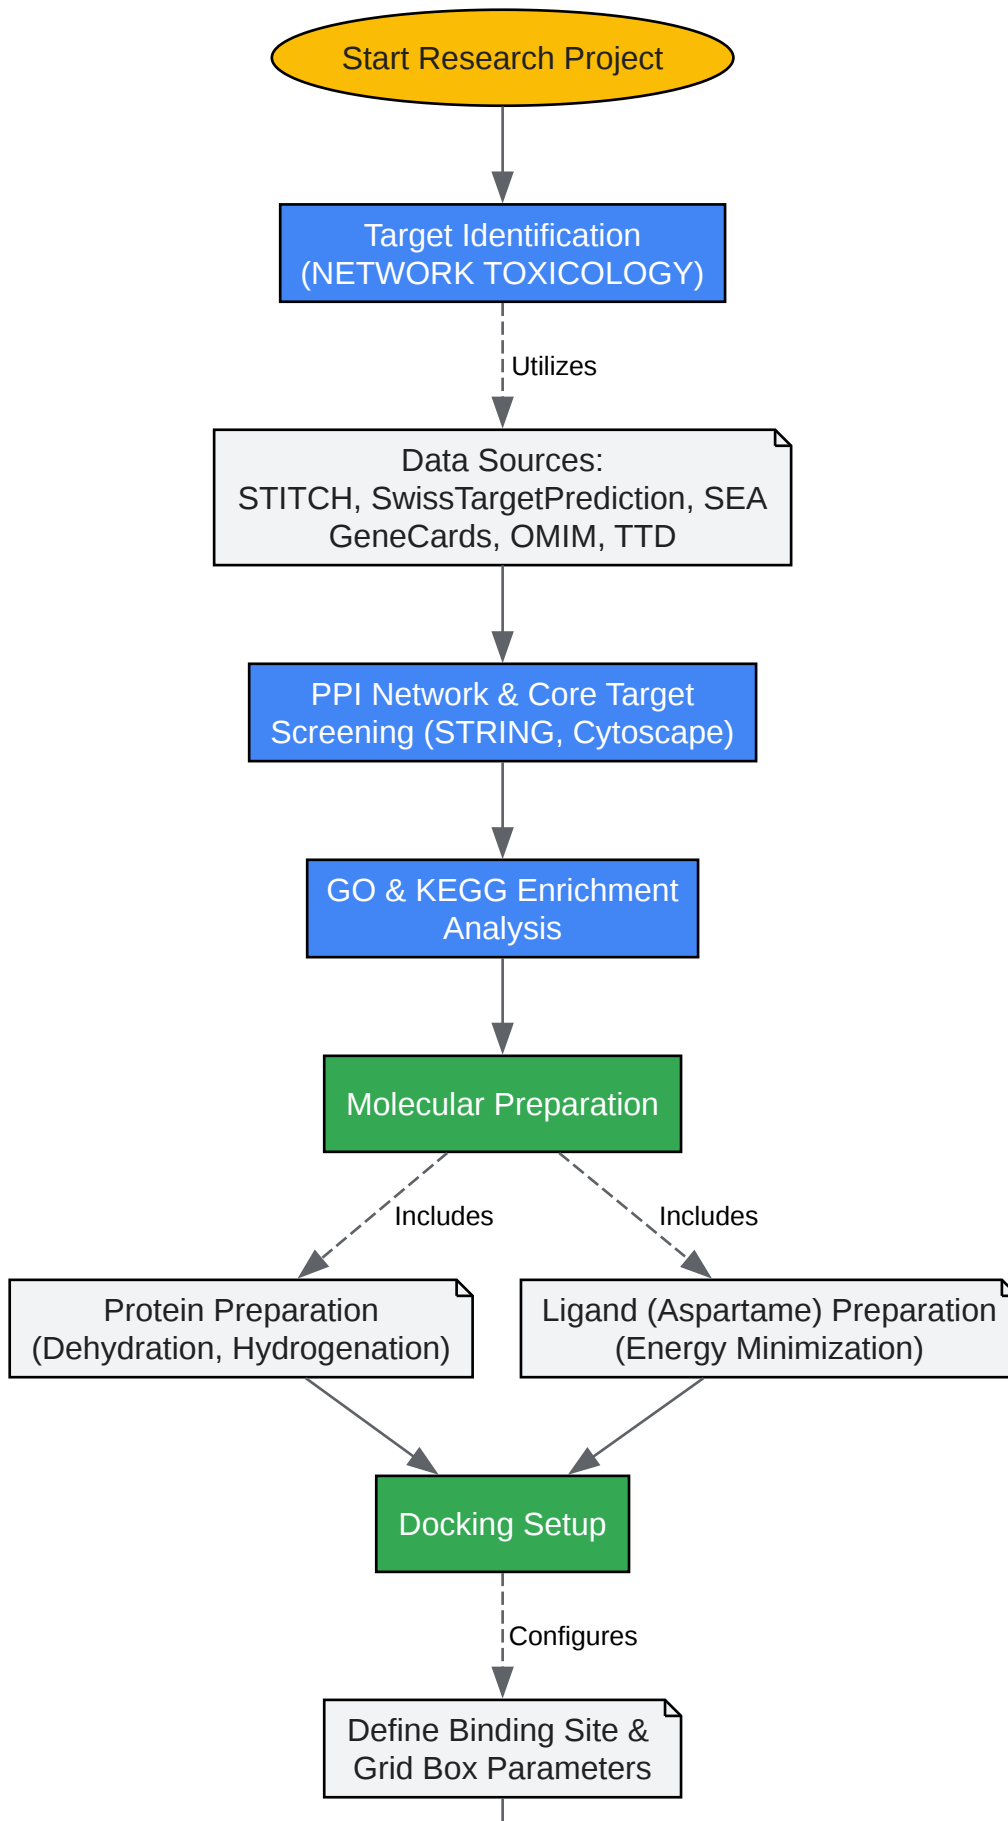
Start Research Project

Target Identification
(NETWORK TOXICOLOGY)

Utilizes

Data Sources:
STITCH, SwissTargetPrediction, SEA
GeneCards, OMIM, TTD

PPI Network & Core Target
Screening (STRING, Cytoscape)

GO & KEGG Enrichment
Analysis

Molecular Preparation

Includes

Includes

Protein Preparation
(Dehydration, Hydrogenation)

Ligand (Aspartame) Preparation
(Energy Minimization)

Docking Setup

Configures

Define Binding Site &
Grid Box Parameters